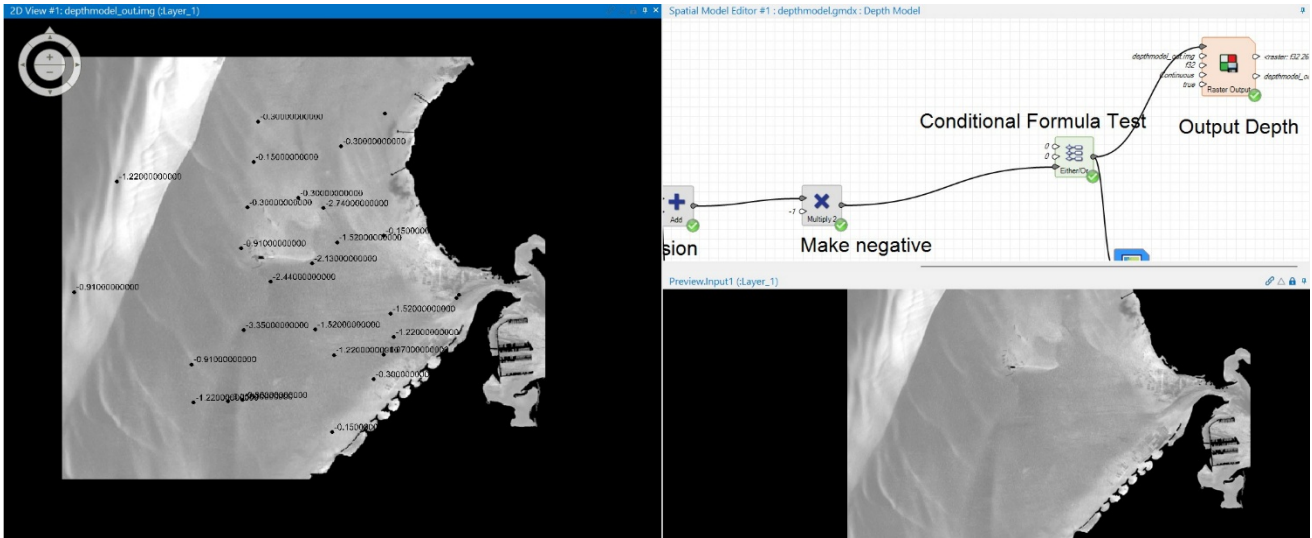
2D View #1: depthmodel_out.img (:Layer_1)

-0.30000000000
0.30000000000
-0.15000000000
1.22000000000
-0.30000000000
-0.30000000000
-2.74000000000
-0.1500000
-0.91000000000
-1.52000000000
-2.13000000000
-2.44000000000
-0.91000000000
-1.52000000000
-3.35000000000
-1.52000000000
-1.22000000000
-1.22000000000
-1.7300000000
-0.91000000000
-0.30000000000
-1.22000000000
-0.15000000000
-0.1500000

Spatial Model Editor #1 : depthmodel.gmdx : Depth Model

depthmodel_out.img
f32
continuous
true
<raster: f32 26
depthmodel_o
Raster Output
Conditional Formula Test
Output Depth
0
0
Either/Or
Add
-7
Multiply 2
sion
Make negative

Preview.Input1 (:Layer_1)